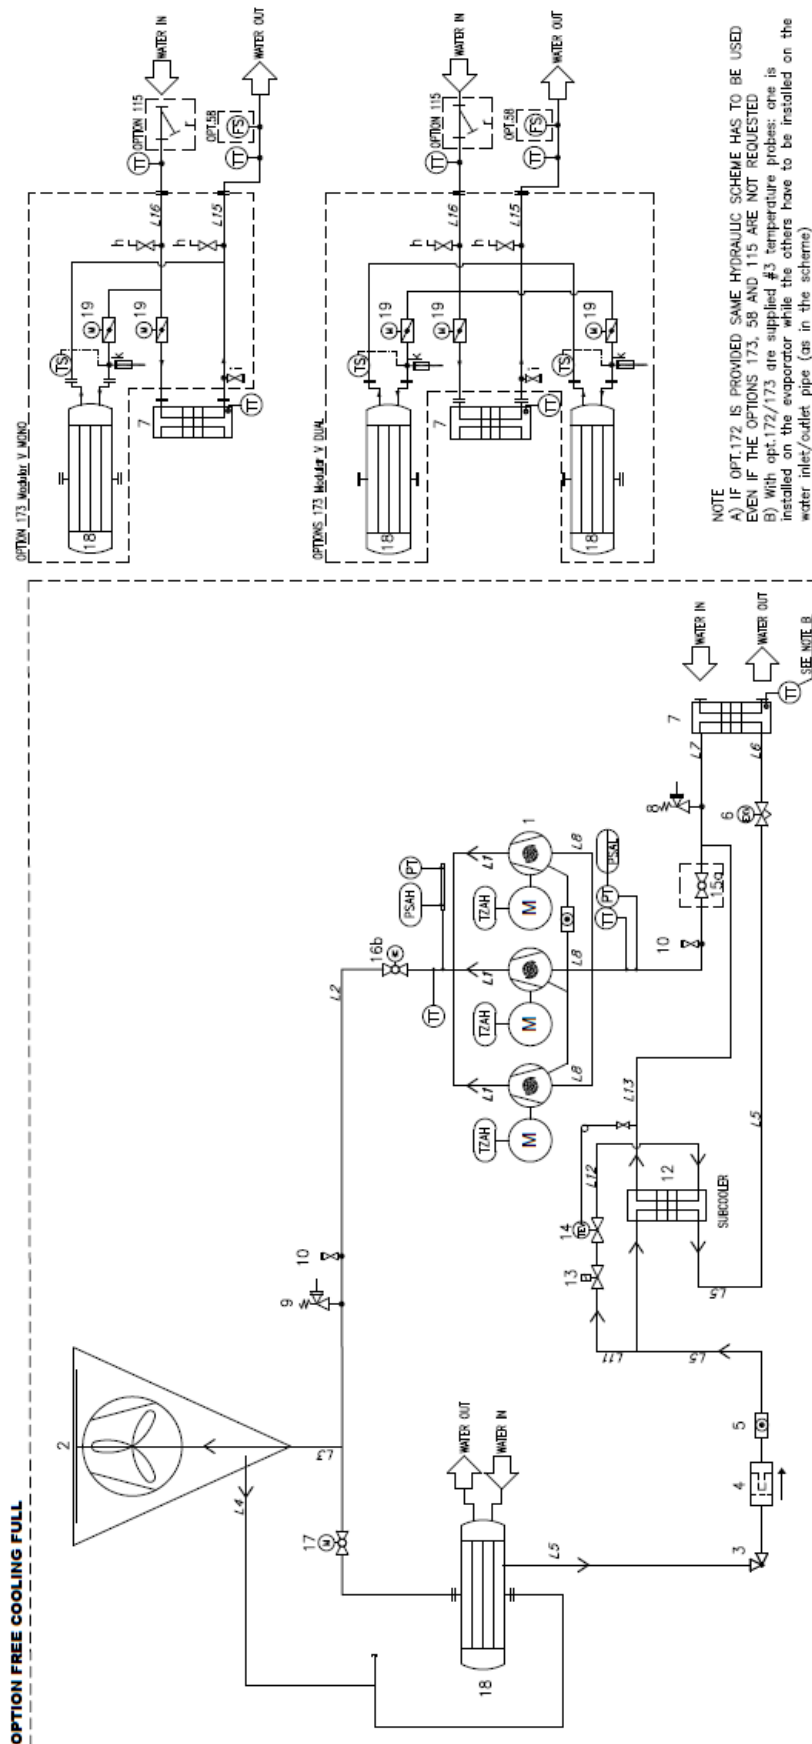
OPTION FREE COOLING FULL

2
L3
L4
17
9
10
L2
16b
TZAH
TZAH
TZAH
M
M
M
PSAH
PT
PSAL
PT
TT
TT
L1
L1
L1
L8
L8
L8
1
10
15a
8
6
EX
L7
L6
7
WATER IN
WATER OUT
TT
SEE NOTE B
L13
L12
14
TE
13
12
SUBCOOLER
L11
L5
L5
L5
L5
5
4
3
18
WATER OUT
WATER IN

OPTION 173 Modular V MONO
18
TS
k
19
19
h
h
L16
L15
7
i
TT
TT
OPTION 115
OPT.58
FS
TT
WATER IN
WATER OUT

OPTIONS 173 Modular V DUAL
18
18
TS
TS
k
k
19
19
19
h
h
L16
L15
7
i
TT
TT
OPTION 115
OPT.58
FS
TT
WATER IN
WATER OUT

NOTE
A) IF OPT.172 IS PROVIDED SAME HYDRAULIC SCHEME HAS TO BE USED EVEN IF THE OPTIONS 173, 58 AND 115 ARE NOT REQUESTED
B) With opt.172/173 are supplied #3 temperature probes: one is installed on the evaporator while the others have to be installed on the water inlet/outlet pipe (as in the scheme)